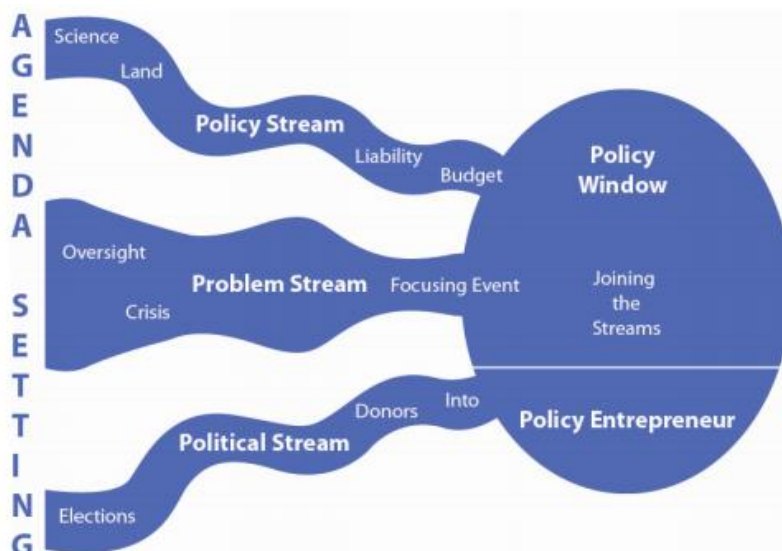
A
G
E
N
D
A

S
E
T
T
I
N
G

Science
Land
Policy Stream
Liability
Budget

Oversight
Problem Stream
Crisis
Focusing Event

Policy Window
Joining the Streams

Elections
Political Stream
Donors
Into
Policy Entrepreneur